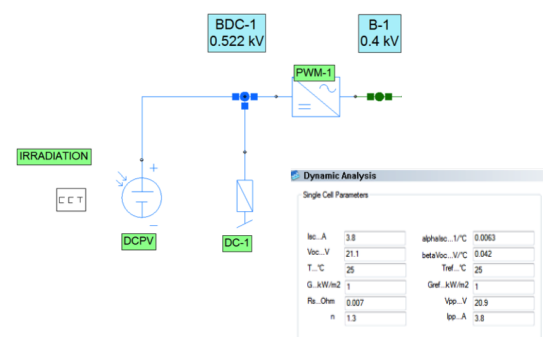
BDC-1
0.522 kV

B-1
0.4 kV

PWM-1

IRRADIATION

CCT

+

−

DCPV

DC-1

Dynamic Analysis

Single Cell Parameters

| | | | |
|---|---|---|---|
| Isc...A | 3.8 | alphaIsc...1/°C | 0.0063 |
| Voc...V | 21.1 | betaVoc...V/°C | 0.042 |
| T...°C | 25 | Tref...°C | 25 |
| G...kW/m2 | 1 | Gref...kW/m2 | 1 |
| Rs...Ohm | 0.007 | Vpp...V | 20.9 |
| n | 1.3 | Ipp...A | 3.8 |